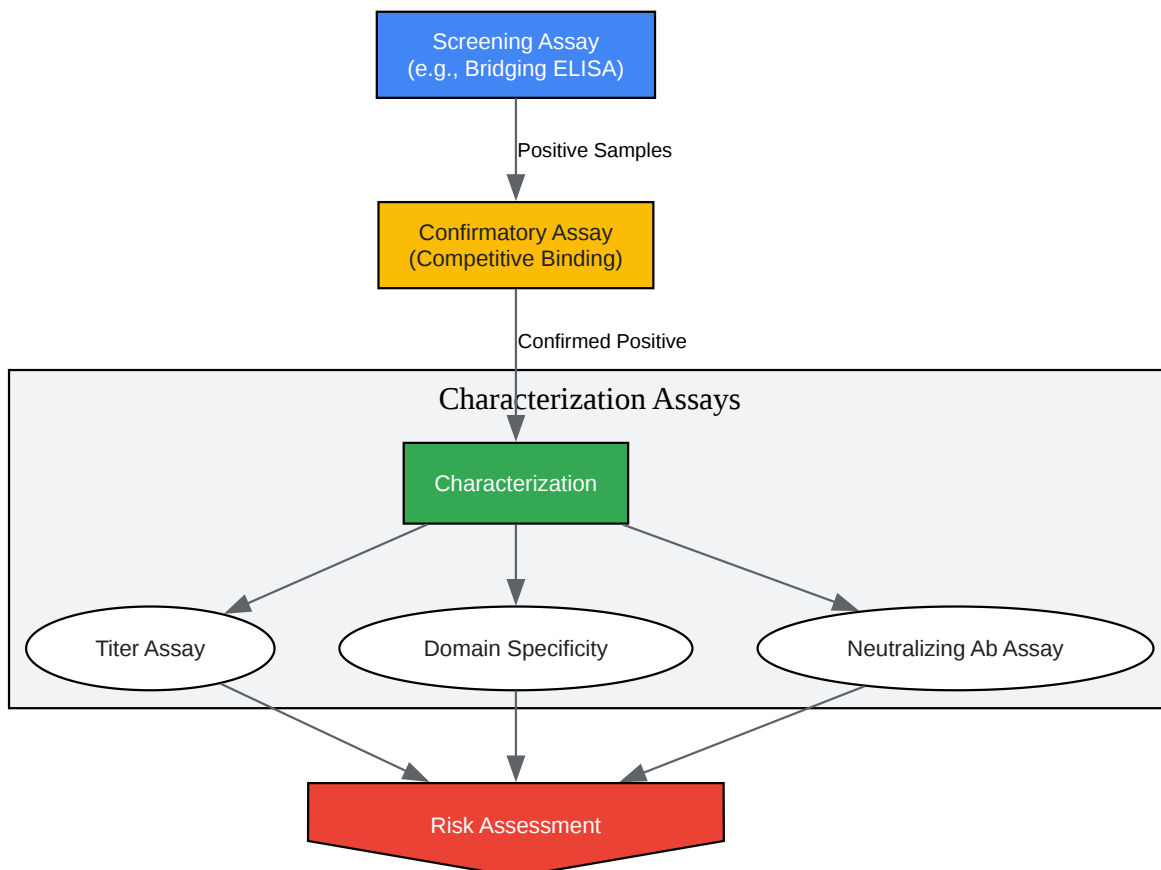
Screening Assay
(e.g., Bridging ELISA)

Positive Samples

Confirmatory Assay
(Competitive Binding)

Confirmed Positive

Characterization Assays

Characterization

Titer Assay

Domain Specificity

Neutralizing Ab Assay

Risk Assessment